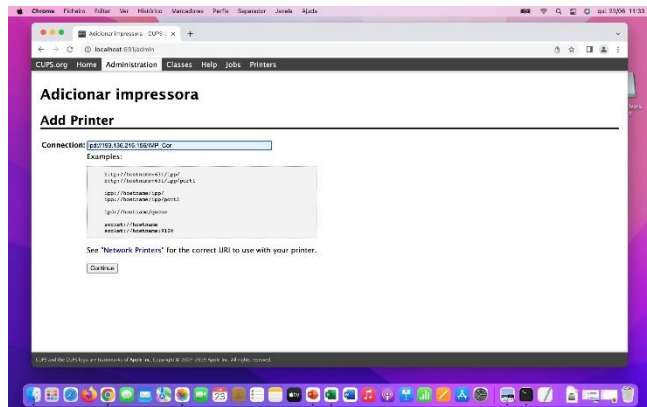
Chrome Ficheiro Editar Ver Histórico Marcadores Perfis Separador Janela Ajuda

qui 23/06 11:33

Adicionar impressora - CUPS

localhost:631/admin

CUPS.org Home Administration Classes Help Jobs Printers

Adicionar impressora

Add Printer

Connection: ipp://193.136.216.159/IMP_Cor

Examples:

http://hostname:631/ipp/
http://hostname:631/ipp/port1

ipp://hostname/ipp/
ipp://hostname/ipp/port1

lpd://hostname/queue

socket://hostname
socket://hostname:9100

See "Network Printers" for the correct URI to use with your printer.

Continue

CUPS and the CUPS logo are trademarks of Apple Inc. Copyright © 2007-2019 Apple Inc. All rights reserved.